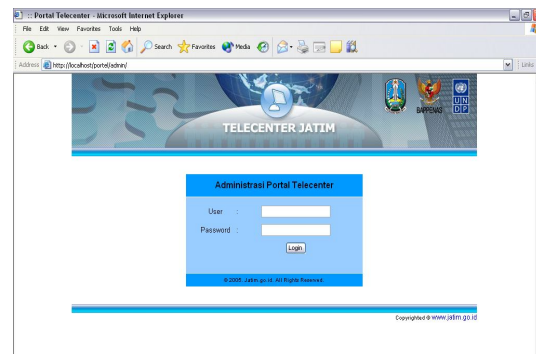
:: Portal Telecenter - Microsoft Internet Explorer

File Edit View Favorites Tools Help

Back Search Favorites Media

Address http://localhost/portel/admin/

Links

TELECENTER JATIM

BAPPENAS

U N
D P

Administrasi Portal Telecenter

User :

Password :

Login

© 2005, Jatim.go.id. All Rights Reserved.

Copyrighted © www.jatim.go.id